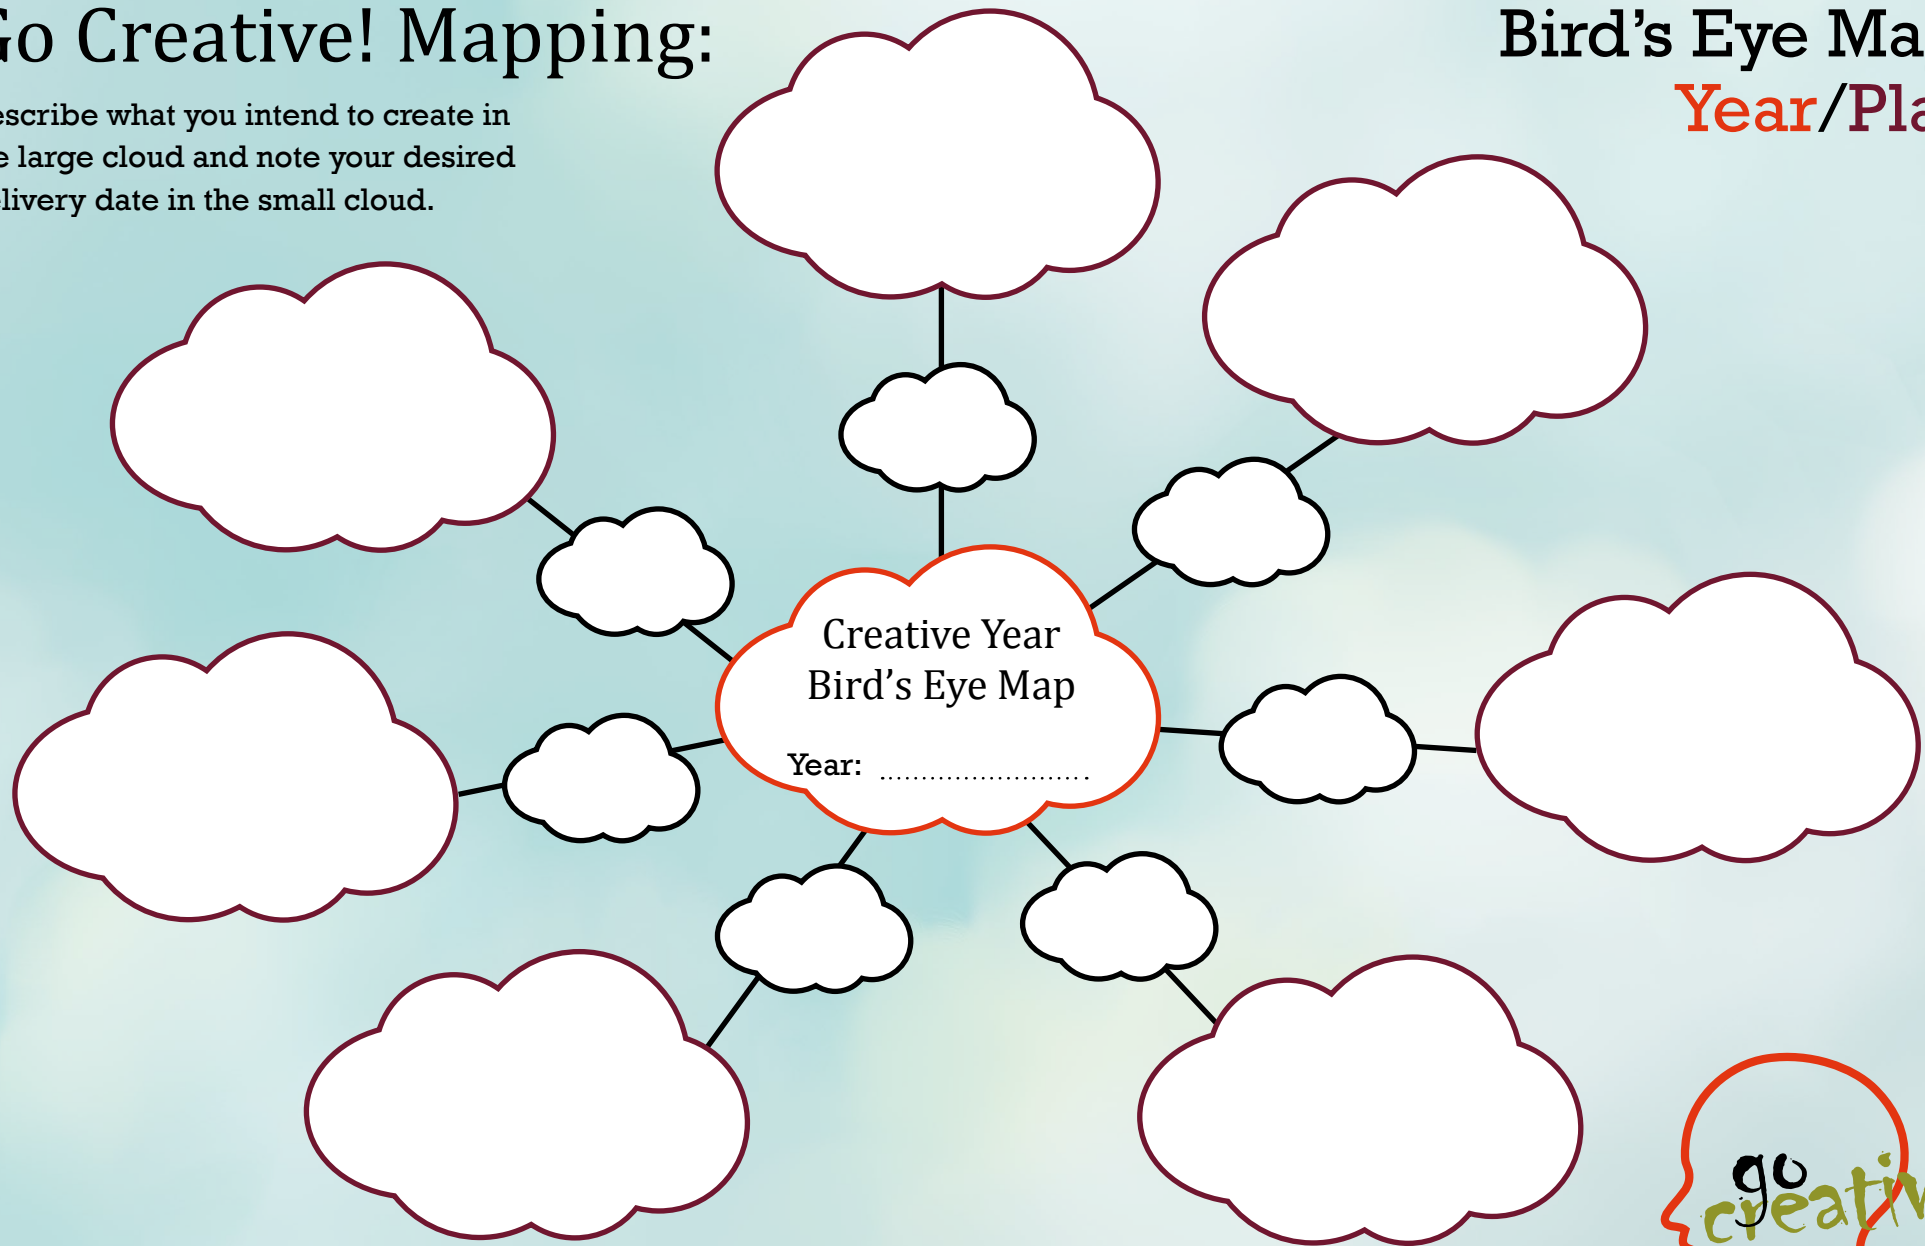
Go Creative! Mapping:

escribe what you intend to create in e large cloud and note your desired livery date in the small cloud.

Bird's Eye Ma
Year/Pla

Creative Year
Bird's Eye Map

Year: ........................

go creativ